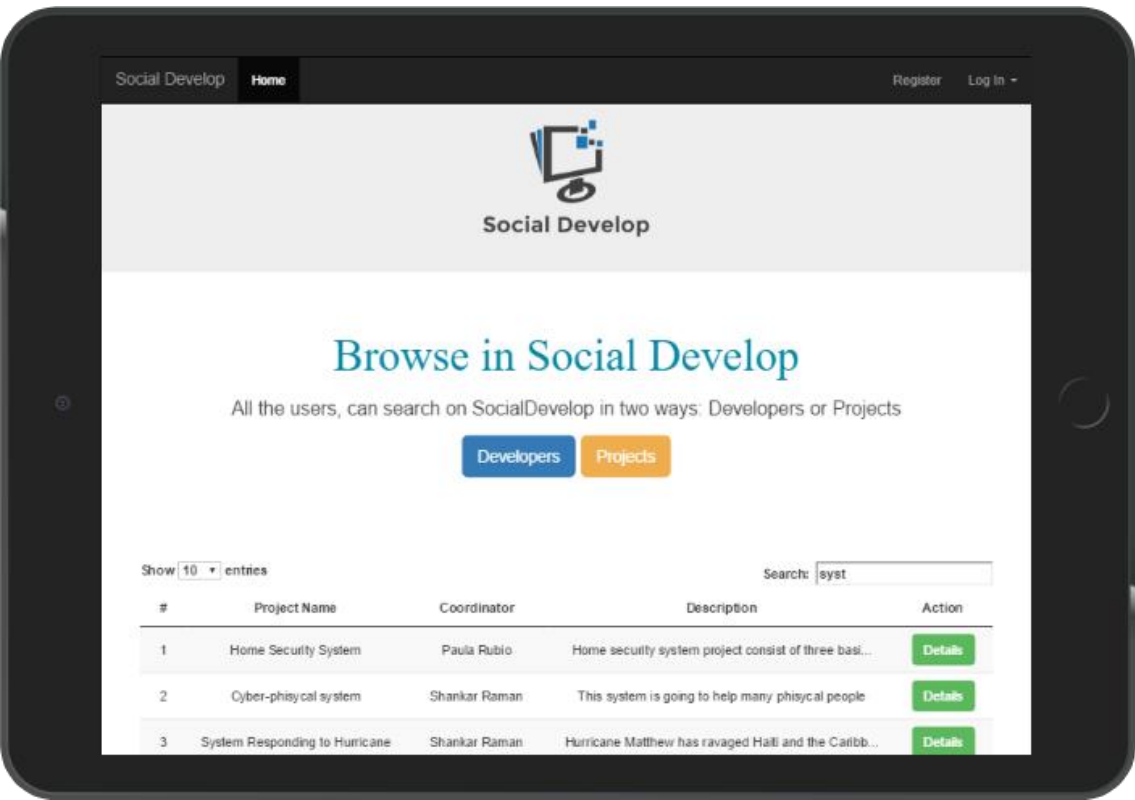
Social Develop Home Register Log In

Social Develop

Browse in Social Develop

All the users, can search on SocialDevelop in two ways: Developers or Projects

Developers Projects

Show 10 entries

Search: syst

| # | Project Name | Coordinator | Description | Action |
|---|---|---|---|---|
| 1 | Home Security System | Paula Rubio | Home security system project consist of three basi... | Details |
| 2 | Cyber-phisycal system | Shankar Raman | This system is going to help many phisycal people | Details |
| 3 | System Responding to Hurricane | Shankar Raman | Hurricane Matthew has ravaged Haiti and the Caribb... | Details |